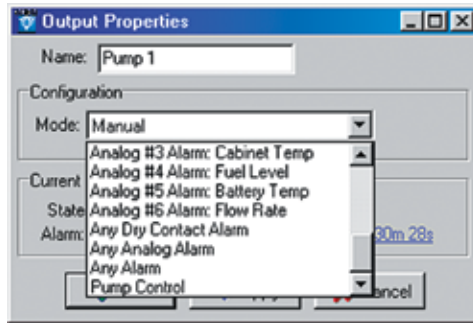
Output Properties

Name: Pump 1

Configuration

Mode: Manual

Analog #3 Alarm: Cabinet Temp
Analog #4 Alarm: Fuel Level
Analog #5 Alarm: Battery Temp
Analog #6 Alarm: Flow Rate
Any Dry Contact Alarm
Any Analog Alarm
Any Alarm
Pump Control

Current

State

Alarm:

30m 28s

ancel